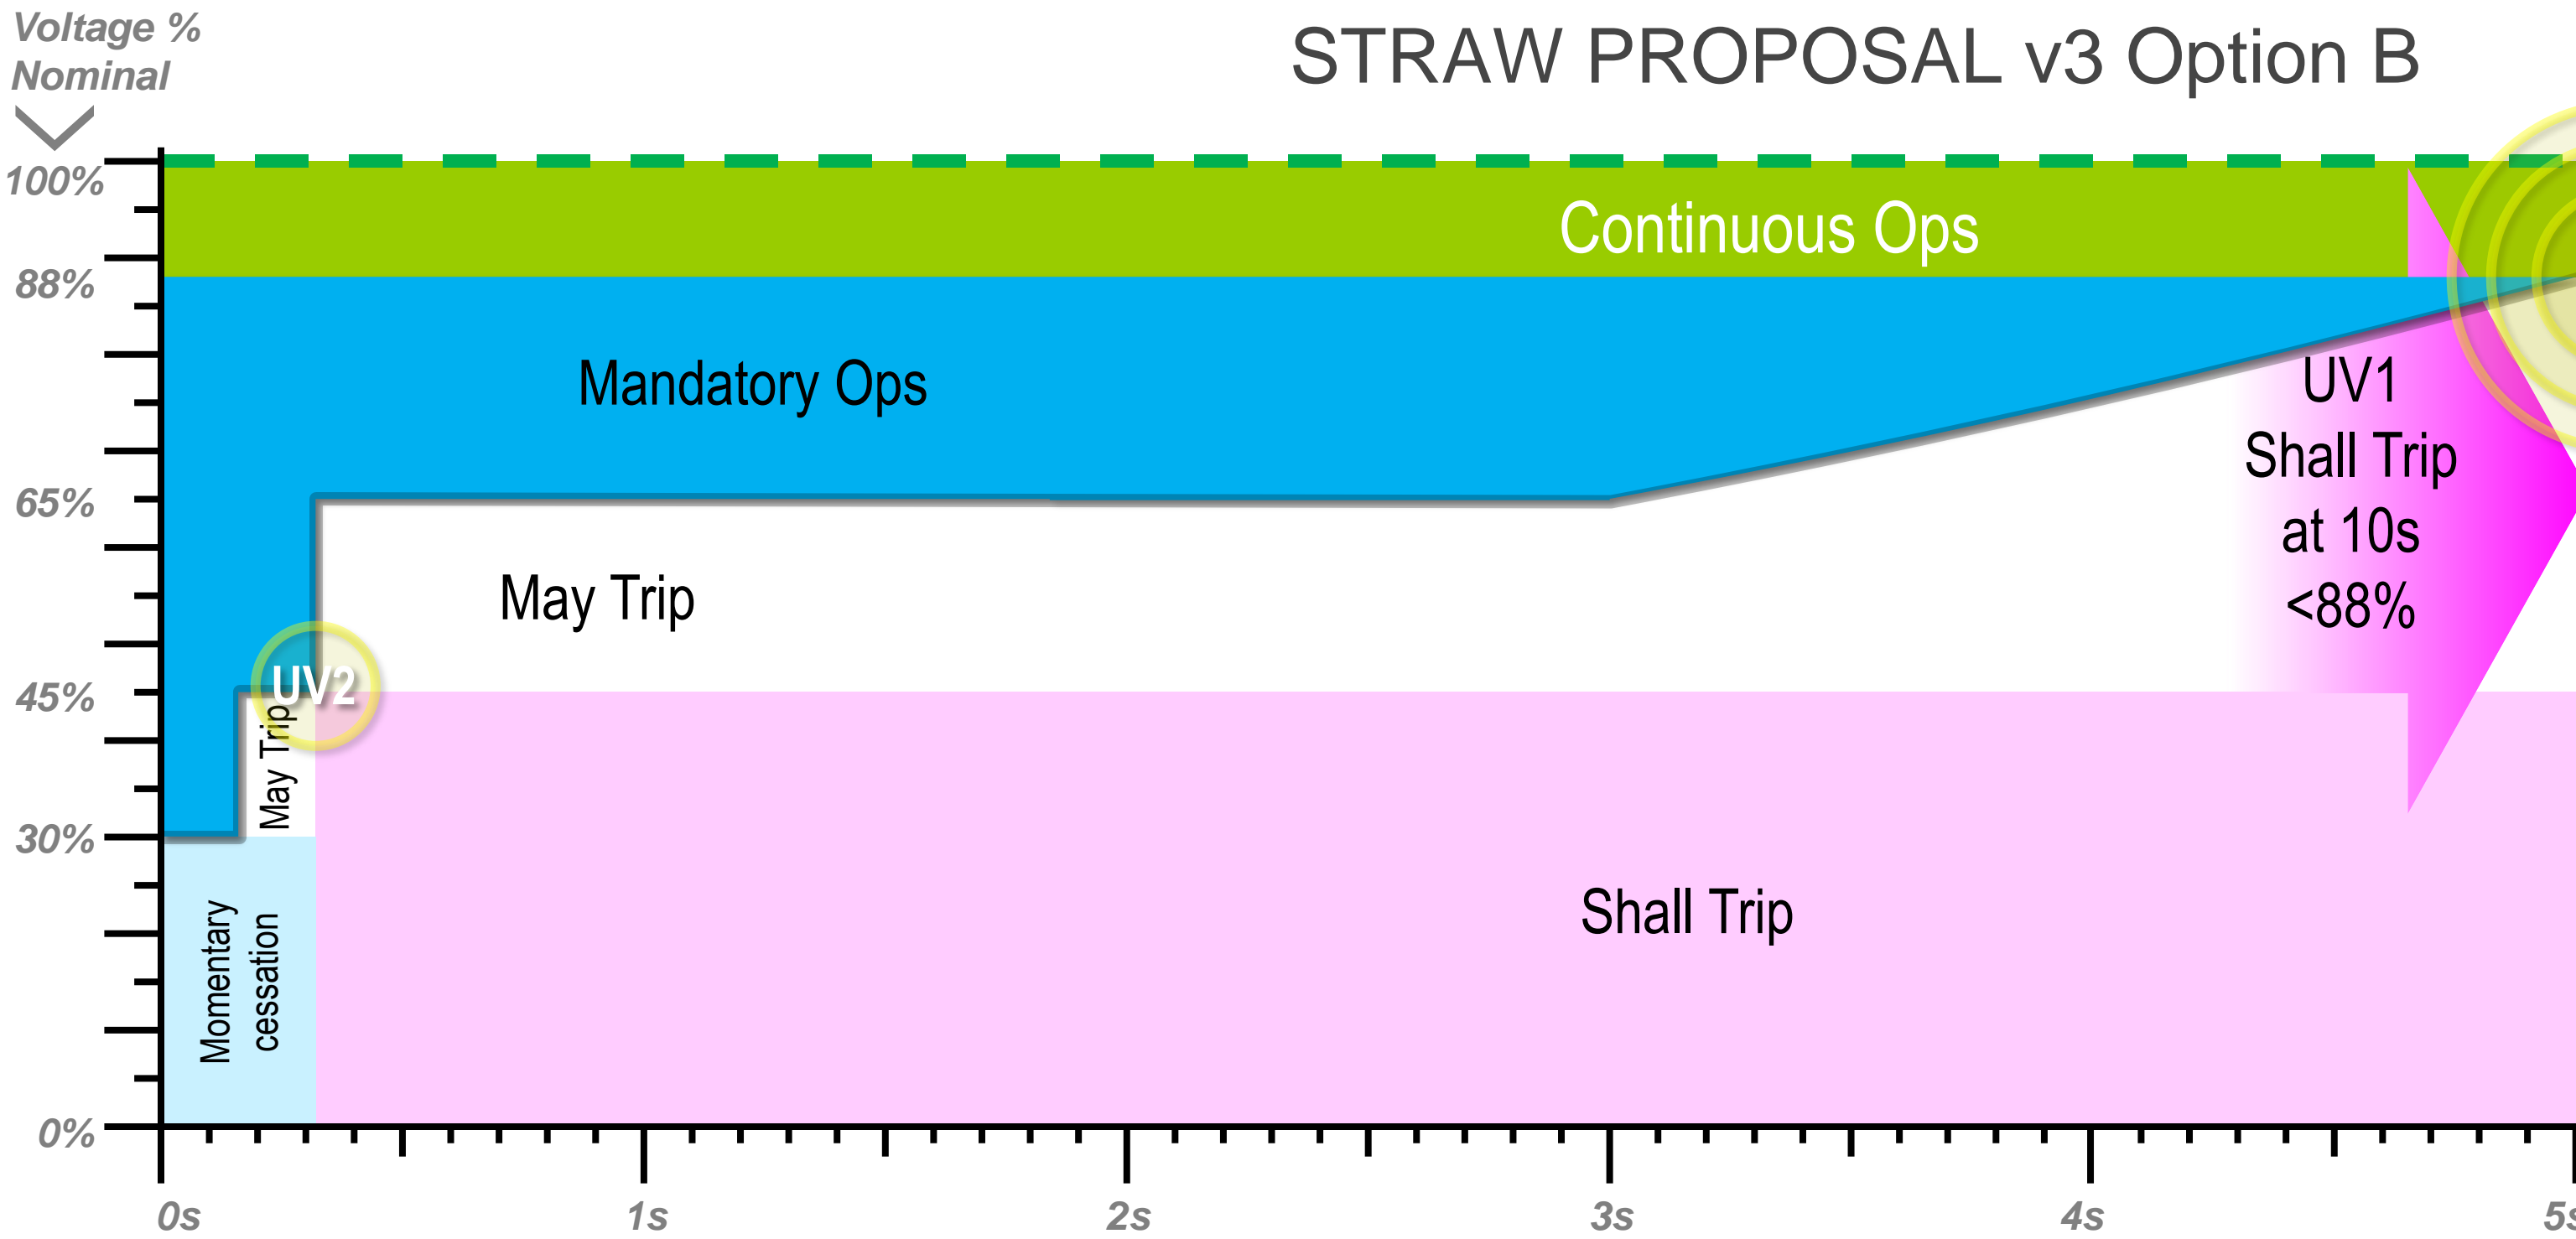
Voltage % Nominal

STRAW PROPOSAL v3 Option B

100%
88%
65%
45%
30%
0%

Continuous Ops

Mandatory Ops

UV1
Shall Trip
at 10s
<88%

May Trip

UV2

May Trip

Momentary cessation

Shall Trip

0s
1s
2s
3s
4s
5s